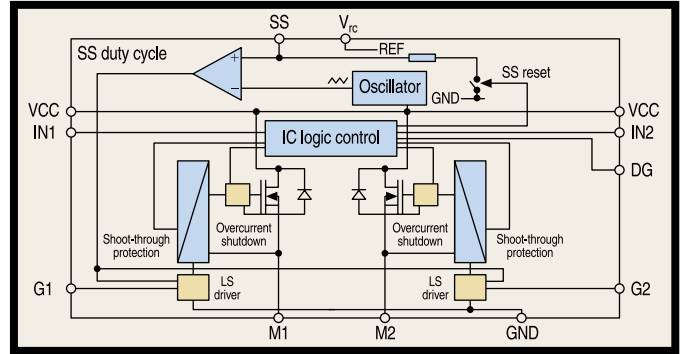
SS
$V_{rc}$
SS duty cycle
+
REF
−
Oscillator
SS reset
GND
VCC
VCC
IN1
IN2
IC logic control
DG
Overcurrent shutdown
Overcurrent shutdown
Shoot-through protection
Shoot-through protection
LS driver
LS driver
G1
G2
M1
M2
GND